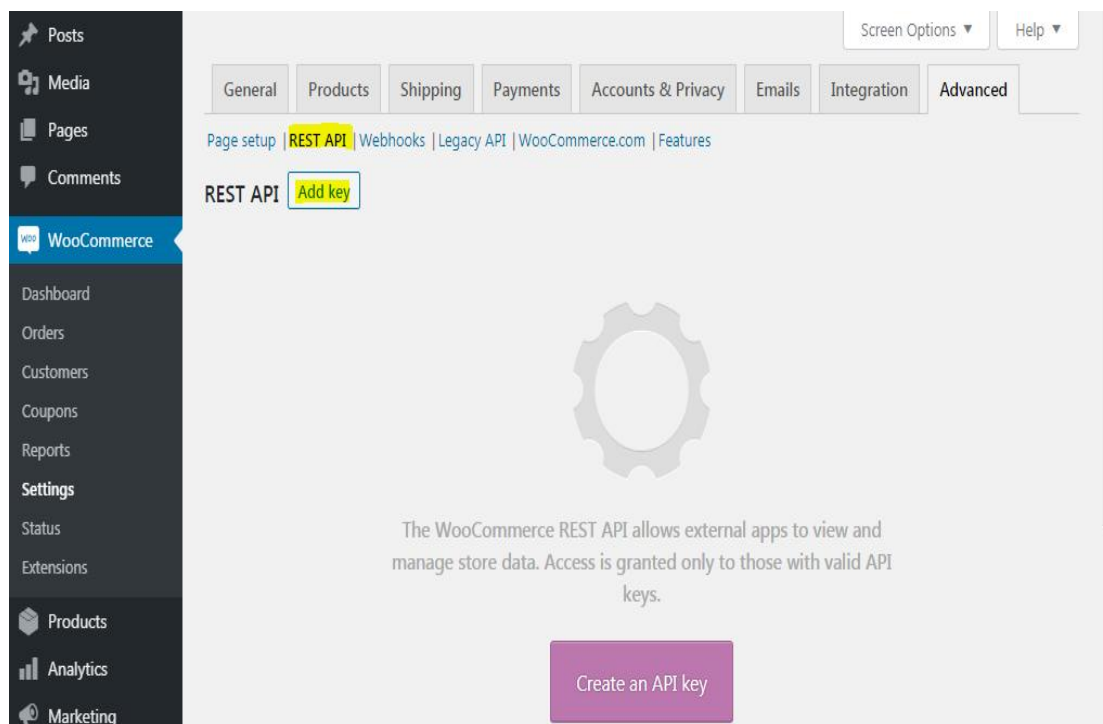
Posts
Media
Pages
Comments
WooCommerce
Dashboard
Orders
Customers
Coupons
Reports
Settings
Status
Extensions
Products
Analytics
Marketing

Screen Options ▼
Help ▼

General | Products | Shipping | Payments | Accounts & Privacy | Emails | Integration | Advanced

Page setup | REST API | Webhooks | Legacy API | WooCommerce.com | Features

REST API Add key

The WooCommerce REST API allows external apps to view and manage store data. Access is granted only to those with valid API keys.

Create an API key